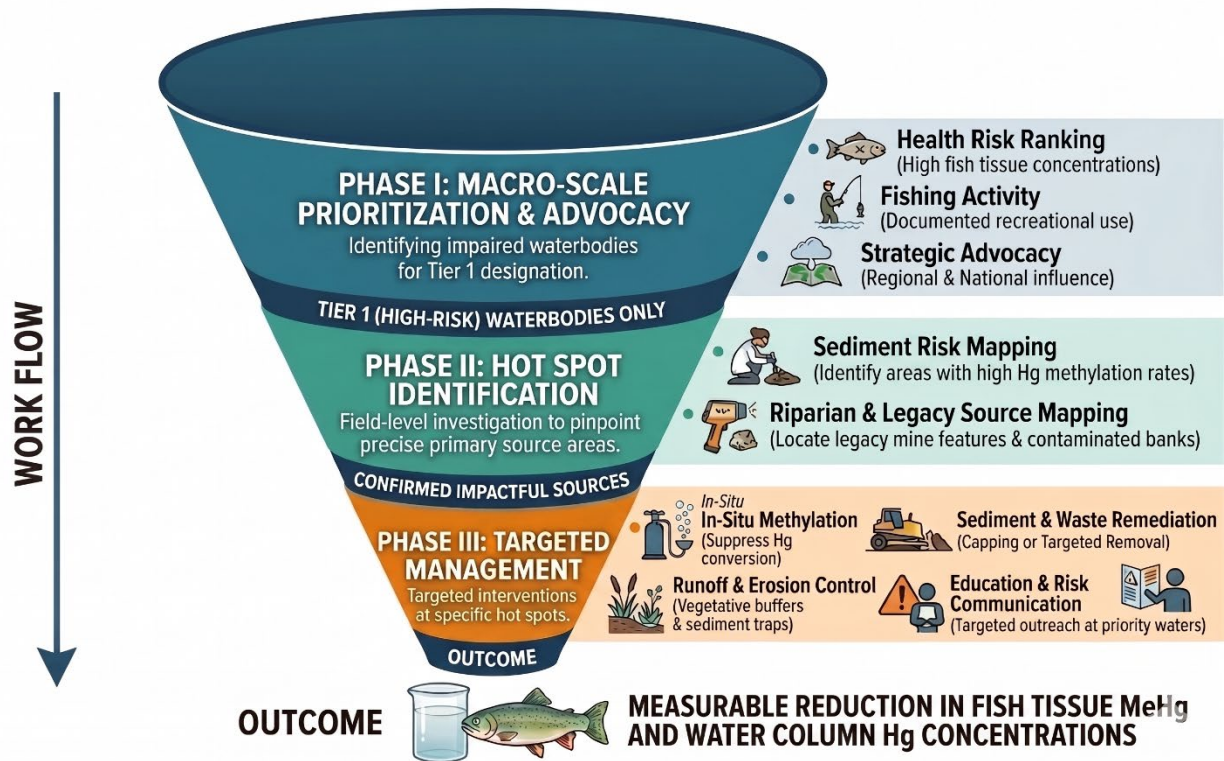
WORK FLOW

PHASE I: MACRO-SCALE PRIORITIZATION & ADVOCACY
Identifying impaired waterbodies for Tier 1 designation.

Health Risk Ranking
(High fish tissue concentrations)

Fishing Activity
(Documented recreational use)

Strategic Advocacy
(Regional & National influence)

TIER 1 (HIGH-RISK) WATERBODIES ONLY

PHASE II: HOT SPOT IDENTIFICATION
Field-level investigation to pinpoint precise primary source areas.

Sediment Risk Mapping
(Identify areas with high Hg methylation rates)

Riparian & Legacy Source Mapping
(Locate legacy mine features & contaminated banks)

CONFIRMED IMPACTFUL SOURCES

PHASE III: TARGETED MANAGEMENT
Targeted interventions at specific hot spots.

In-Situ
In-Situ Methylation
(Suppress Hg conversion)

Sediment & Waste Remediation
(Capping or Targeted Removal)

Runoff & Erosion Control
(Vegetative buffers & sediment traps)

Education & Risk Communication
(Targeted outreach at priority waters)

OUTCOME

OUTCOME

MEASURABLE REDUCTION IN FISH TISSUE MeHg AND WATER COLUMN Hg CONCENTRATIONS